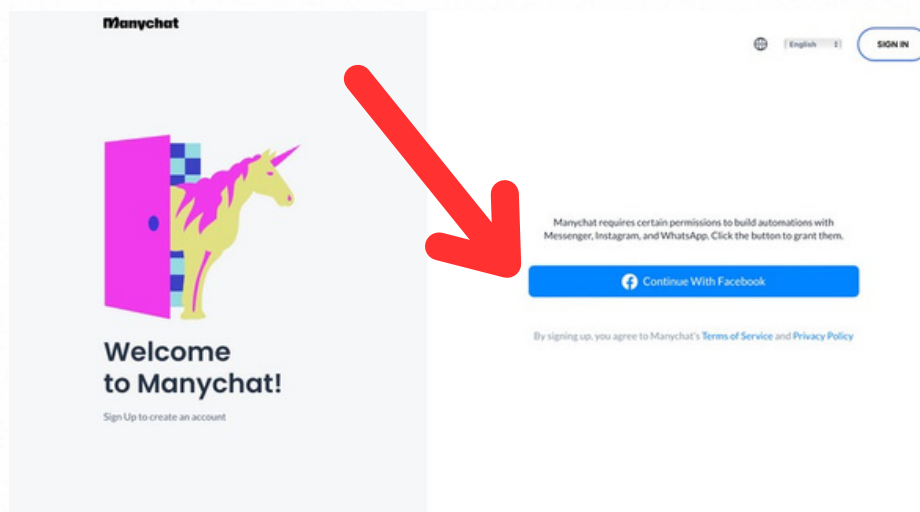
Manychat

English

SIGN IN

Welcome to Manychat!

Sign Up to create an account

Manychat requires certain permissions to build automations with Messenger, Instagram, and WhatsApp. Click the button to grant them.

Continue With Facebook

By signing up, you agree to Manychat's Terms of Service and Privacy Policy